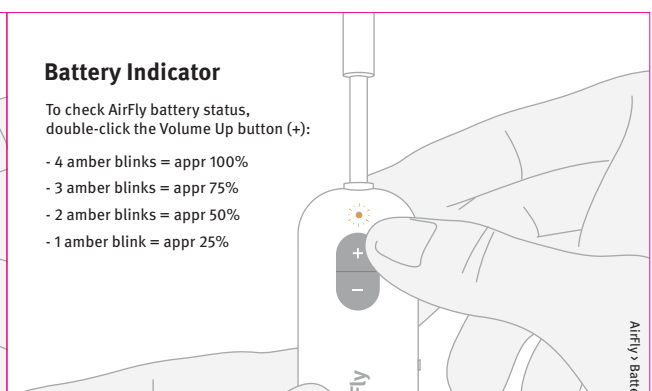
Battery Indicator

To check AirFly battery status, double-click the Volume Up button (+):

- 4 amber blinks = appr 100%
- 3 amber blinks = appr 75%
- 2 amber blinks = appr 50%
- 1 amber blink = appr 25%

+
–

AirFly > Batte

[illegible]